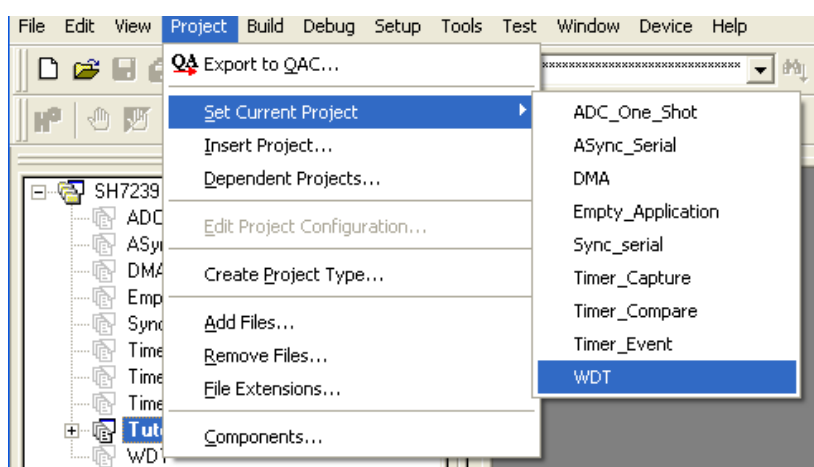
File Edit View Project Build Debug Setup Tools Test Window Device Help

QA Export to QAC...

Set Current Project

Insert Project...

Dependent Projects...

Edit Project Configuration...

Create Project Type...

Add Files...

Remove Files...

File Extensions...

Components...

ADC_One_Shot

ASync_Serial

DMA

Empty_Application

Sync_serial

Timer_Capture

Timer_Compare

Timer_Event

WDT

SH7239

ADC

ASy

DMA

Emp

Sync

Time

Time

Time

Tut

WDT